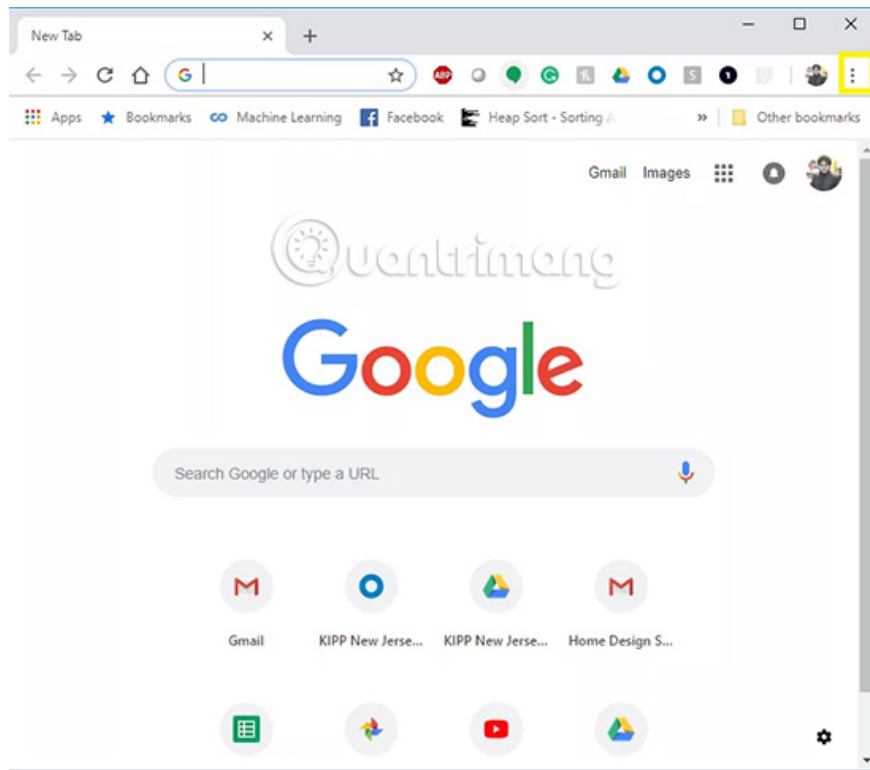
New Tab

Apps Bookmarks Machine Learning Facebook Heap Sort - Sorting A » Other bookmarks

Gmail Images

Quantrimang

Google

Search Google or type a URL

Gmail
KIPP New Jerse...
KIPP New Jerse...
Home Design S...